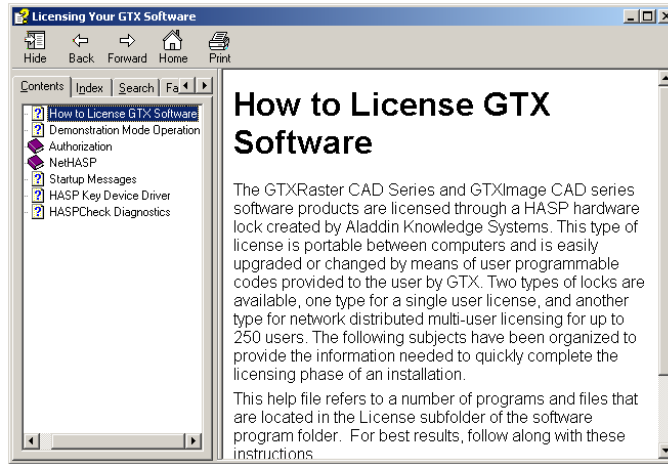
Licensing Your GTX Software

Hide Back Forward Home Print

Contents Index Search Fa

How to License GTX Software
Demonstration Mode Operation
Authorization
NetHASP
Startup Messages
HASP Key Device Driver
HASPCheck Diagnostics

How to License GTX Software

The GTXRaster CAD Series and GTXImage CAD series software products are licensed through a HASP hardware lock created by Aladdin Knowledge Systems. This type of license is portable between computers and is easily upgraded or changed by means of user programmable codes provided to the user by GTX. Two types of locks are available, one type for a single user license, and another type for network distributed multi-user licensing for up to 250 users. The following subjects have been organized to provide the information needed to quickly complete the licensing phase of an installation.

This help file refers to a number of programs and files that are located in the License subfolder of the software program folder. For best results, follow along with these instructions